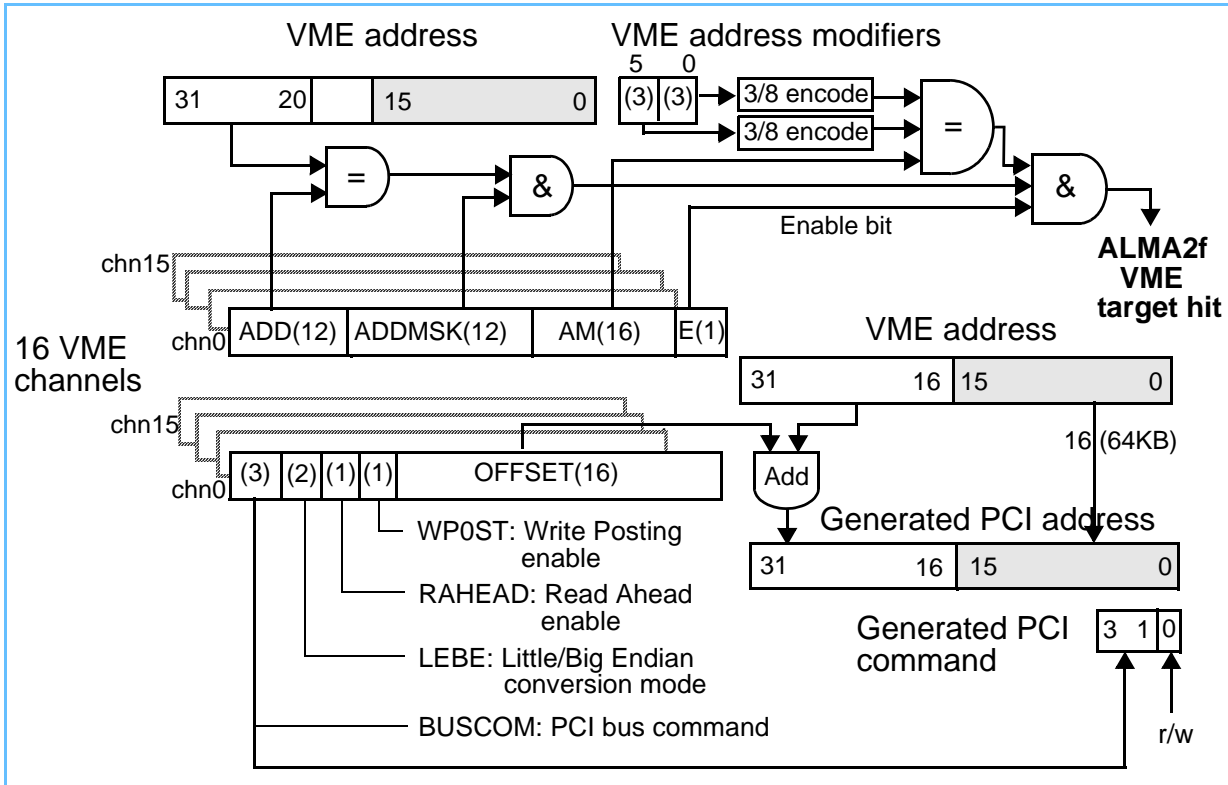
VME address

VME address modifiers

31 20 15 0

5 0

(3) (3)

3/8 encode

3/8 encode

=

=

&

&

Enable bit

ALMA2f VME target hit

chn15

chn0

ADD(12) ADDMSK(12) AM(16) E(1)

16 VME channels

VME address

31 16 15 0

chn15

chn0

(3) (2) (1) (1) OFFSET(16)

Add

16 (64KB)

WP0ST: Write Posting enable

Generated PCI address

31 16 15 0

RAHEAD: Read Ahead enable

Generated PCI command

3 1 0

LEBE: Little/Big Endian conversion mode

BUSCOM: PCI bus command

r/w